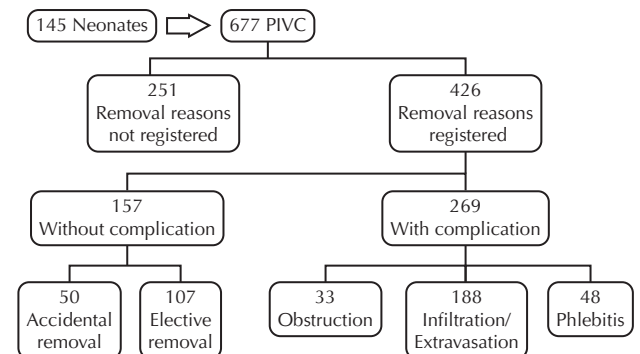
145 Neonates

677 PIVC

251
Removal reasons not registered

426
Removal reasons registered

157
Without complication

269
With complication

50
Accidental removal

107
Elective removal

33
Obstruction

188
Infiltration/ Extravasation

48
Phlebitis